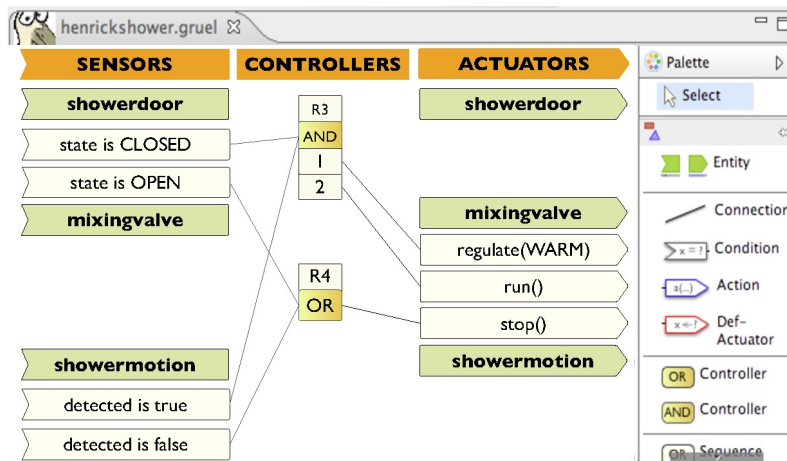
henrickshower.gruel ☒

SENSORS

CONTROLLERS

ACTUATORS

showerdoor

state is CLOSED

state is OPEN

mixingvalve

showermotion

detected is true

detected is false

R3

AND

1

2

R4

OR

showerdoor

mixingvalve

regulate(WARM)

run()

stop()

showermotion

Palette

Select

Entity

Connection

x = ? Condition

a(...) Action

x <- ? Def-Actuator

OR Controller

AND Controller

OR Sequence